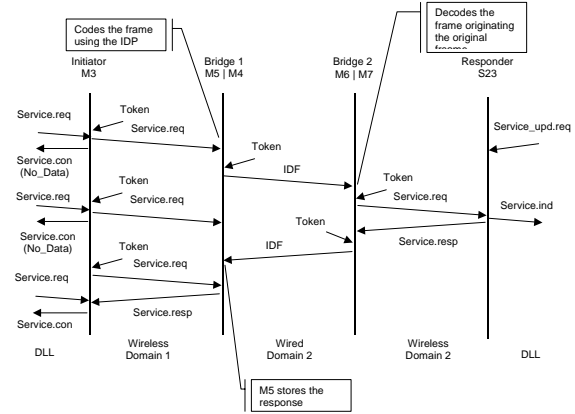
Codes the frame using the IDP

Decodes the frame originating the original frame

Initiator
M3

Bridge 1
M5 | M4

Bridge 2
M6 | M7

Responder
S23

Service.req

Token

Service.req

Service_upd.req

Token

Service.con
(No_Data)

IDF

Token

Service.req

Token

Service.req

Service.ind

Token

Service.con
(No_Data)

IDF

Service.resp

Token

Service.req

Service.req

Service.resp

Service.con

DLL

Wireless
Domain 1

Wired
Domain 2

Wireless
Domain 2

DLL

M5 stores the response